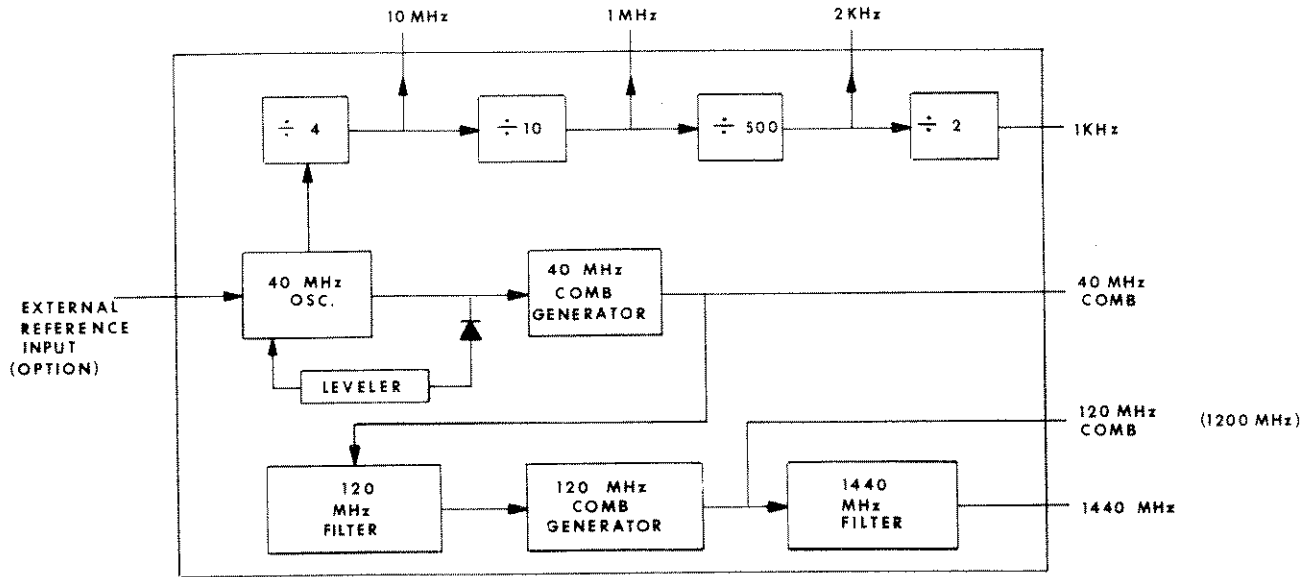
10 MHz
1 MHz
2 KHz
$\div$ 4
$\div$ 10
$\div$ 500
$\div$ 2
1KHz

EXTERNAL REFERENCE INPUT (OPTION)
40 MHz OSC.
40 MHz COMB GENERATOR
40 MHz COMB
LEVELER

120 MHz COMB
(1200 MHz)
120 MHz FILTER
120 MHz COMB GENERATOR
1440 MHz FILTER
1440 MHz